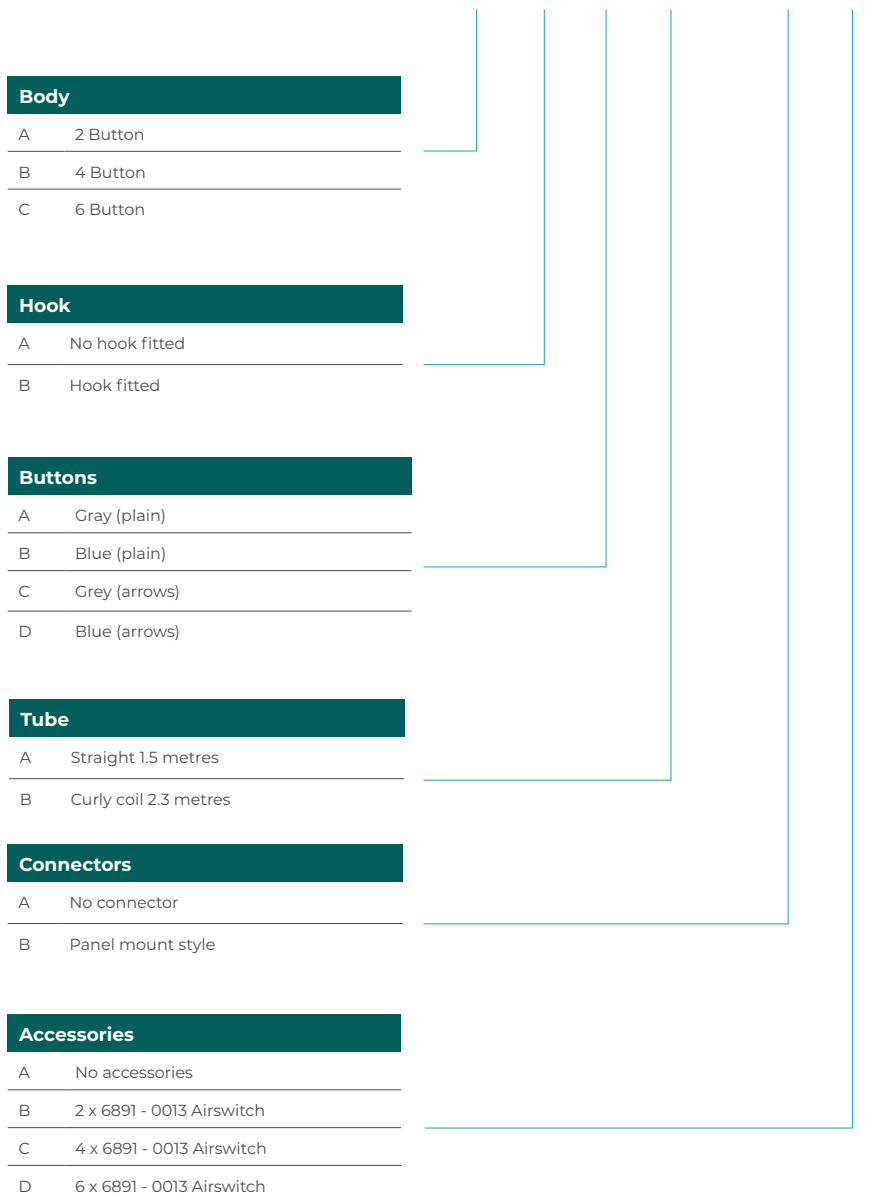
| Body | |
|---|---|
| A | 2 Button |
| B | 4 Button |
| C | 6 Button |

| Hook | |
|---|---|
| A | No hook fitted |
| B | Hook fitted |

| Buttons | |
|---|---|
| A | Gray (plain) |
| B | Blue (plain) |
| C | Grey (arrows) |
| D | Blue (arrows) |

| Tube | |
|---|---|
| A | Straight 1.5 metres |
| B | Curly coil 2.3 metres |

| Connectors | |
|---|---|
| A | No connector |
| B | Panel mount style |

| Accessories | |
|---|---|
| A | No accessories |
| B | 2 x 6891 - 0013 Airswitch |
| C | 4 x 6891 - 0013 Airswitch |
| D | 6 x 6891 - 0013 Airswitch |